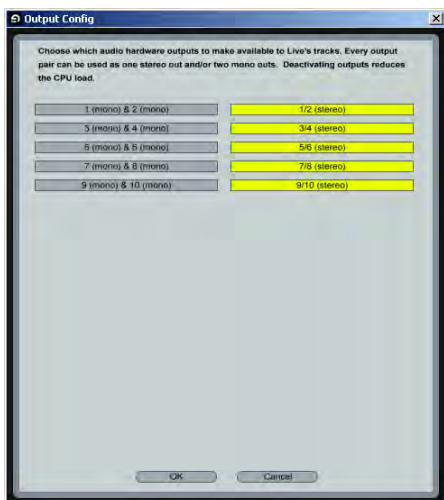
Output Config

Choose which audio hardware outputs to make available to Live's tracks. Every output pair can be used as one stereo out and/or two mono outs. Deactivating outputs reduces the CPU load.

1 (mono) & 2 (mono)
1/2 (stereo)
3 (mono) & 4 (mono)
3/4 (stereo)
5 (mono) & 6 (mono)
5/6 (stereo)
7 (mono) & 8 (mono)
7/8 (stereo)
9 (mono) & 10 (mono)
9/10 (stereo)

OK
Cancel